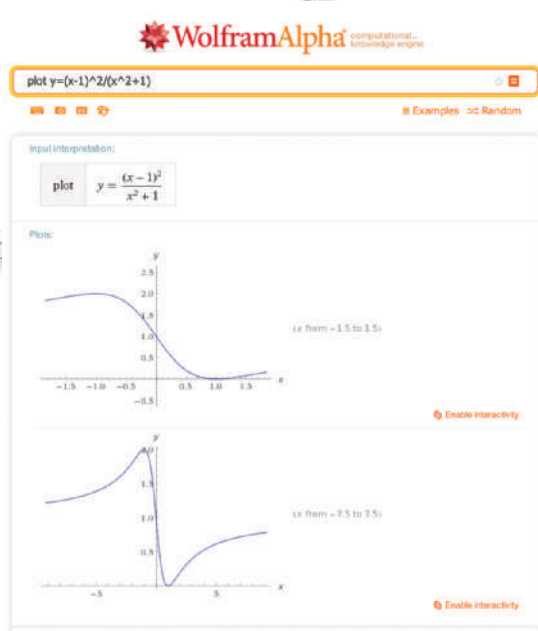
WolframAlpha computational... knowledge engine

plot y=(x-1)^2/(x^2+1)

≡ Examples ⤮ Random

Input interpretation:

| plot | $y = \frac{(x-1)^2}{x^2+1}$ |
|---|---|

Plots:

y
2.5
2.0
1.5
1.0
0.5
−1.5 −1.0 −0.5 0.5 1.0 1.5 x
−0.5

(x from −1.5 to 1.5)

Enable interactivity

y
2.0
1.5
1.0
0.5
−5 5 x

(x from −7.5 to 7.5)

Enable interactivity